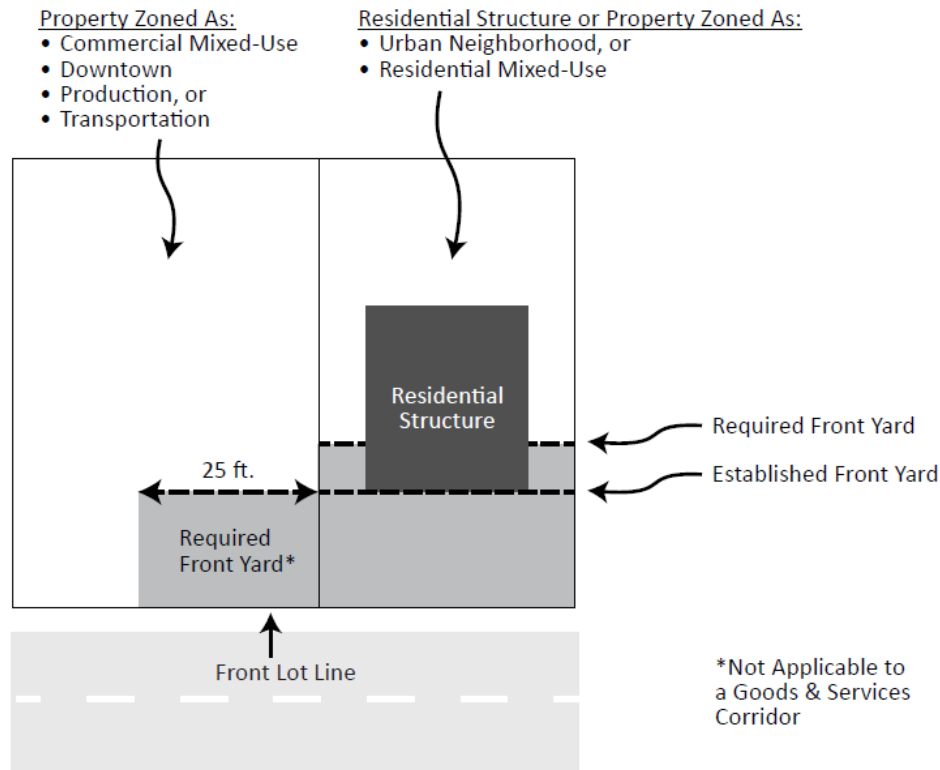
Property Zoned As:
• Commercial Mixed-Use
• Downtown
• Production, or
• Transportation

Residential Structure or Property Zoned As:
• Urban Neighborhood, or
• Residential Mixed-Use

Residential Structure

Required Front Yard

25 ft.

Established Front Yard

Required Front Yard*

Front Lot Line

*Not Applicable to a Goods & Services Corridor